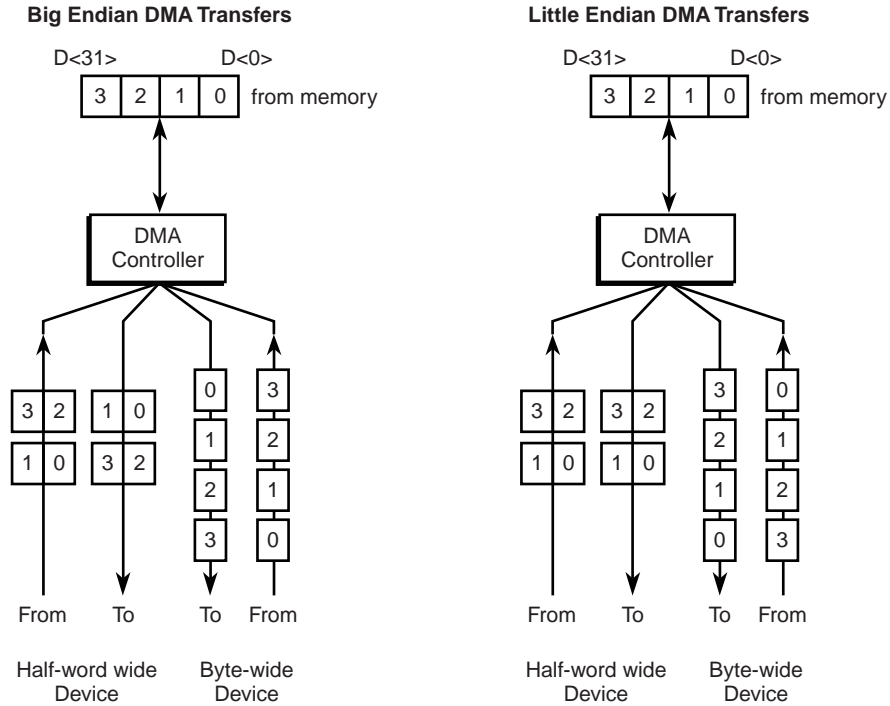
Big Endian DMA Transfers

D<31> D<0>

| 3 | 2 | 1 | 0 |
|---|---|---|---|

from memory

DMA Controller

| 3 | 2 |
|---|---|
| 1 | 0 |

| 1 | 0 |
|---|---|
| 3 | 2 |

0
1
2
3

3
2
1
0

From To To From

Half-word wide Device

Byte-wide Device

Little Endian DMA Transfers

D<31> D<0>

| 3 | 2 | 1 | 0 |
|---|---|---|---|

from memory

DMA Controller

| 3 | 2 |
|---|---|
| 1 | 0 |

| 3 | 2 |
|---|---|
| 1 | 0 |

3
2
1
0

0
1
2
3

From To To From

Half-word wide Device

Byte-wide Device